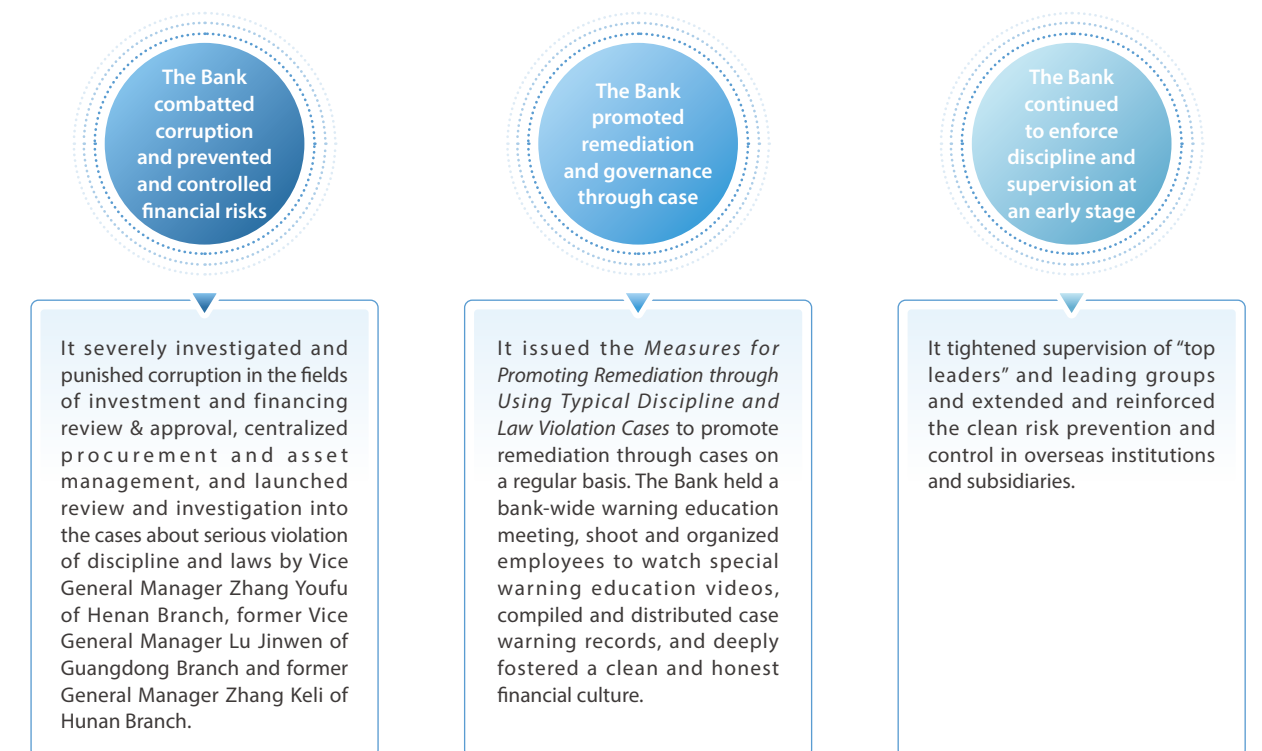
The Bank combatted corruption and prevented and controlled financial risks

It severely investigated and punished corruption in the fields of investment and financing review & approval, centralized procurement and asset management, and launched review and investigation into the cases about serious violation of discipline and laws by Vice General Manager Zhang Youfu of Henan Branch, former Vice General Manager Lu Jinwen of Guangdong Branch and former General Manager Zhang Keli of Hunan Branch.

The Bank promoted remediation and governance through case

It issued the *Measures for Promoting Remediation through Using Typical Discipline and Law Violation Cases* to promote remediation through cases on a regular basis. The Bank held a bank-wide warning education meeting, shoot and organized employees to watch special warning education videos, compiled and distributed case warning records, and deeply fostered a clean and honest financial culture.

The Bank continued to enforce discipline and supervision at an early stage

It tightened supervision of “top leaders” and leading groups and extended and reinforced the clean risk prevention and control in overseas institutions and subsidiaries.